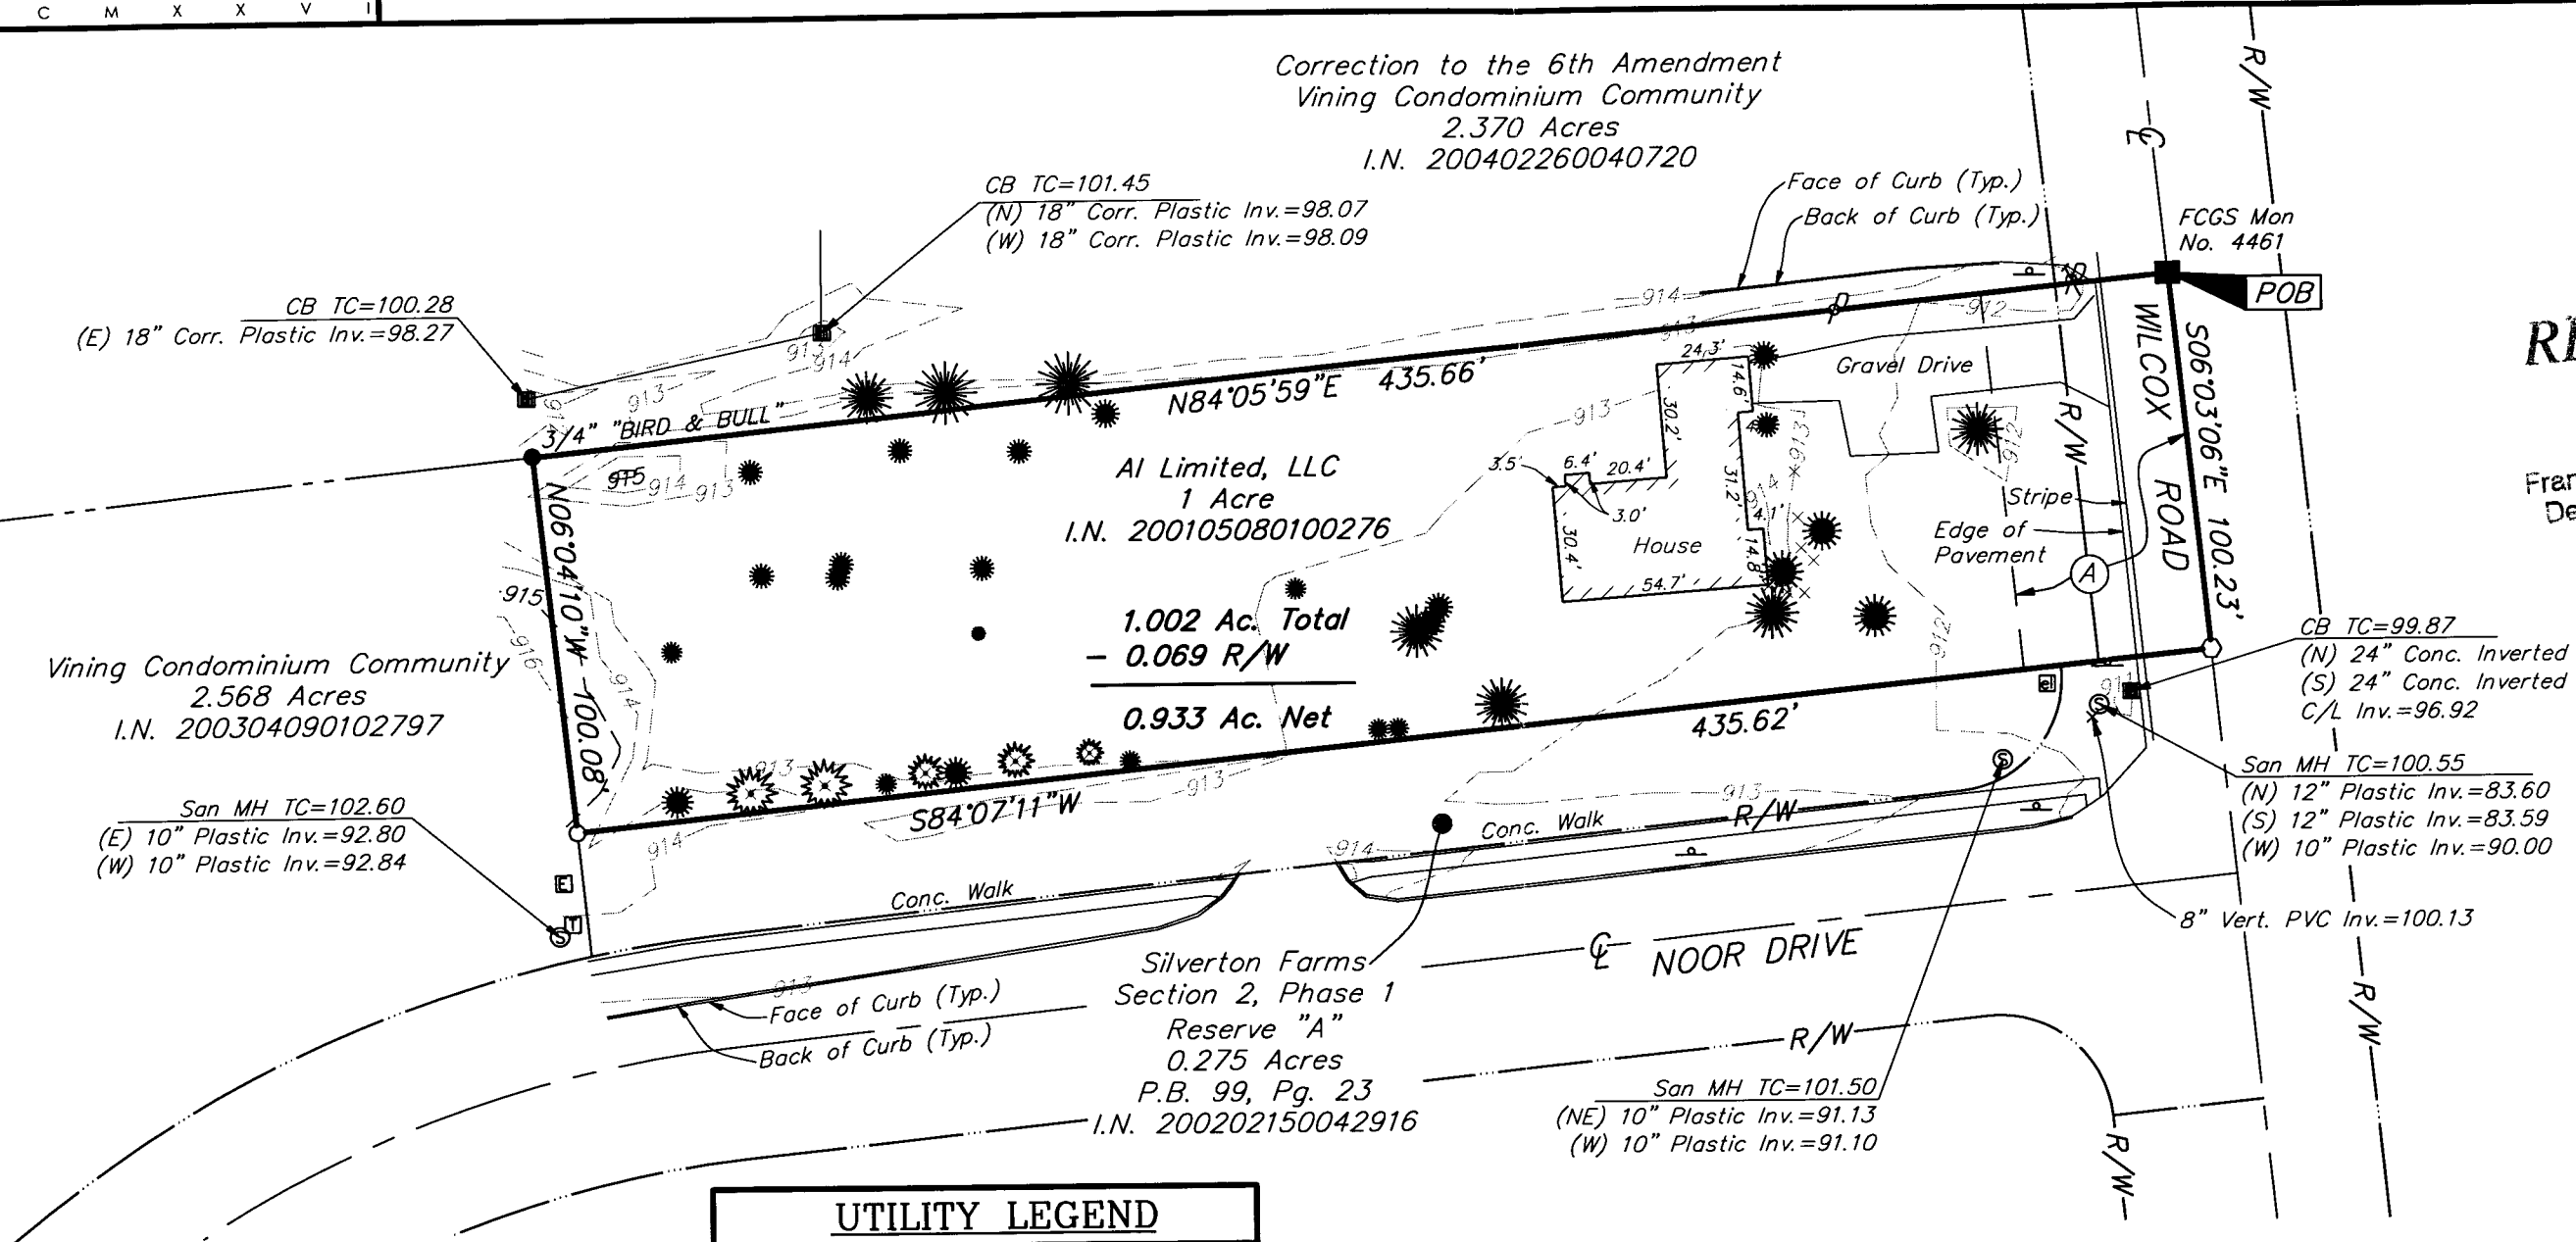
C M X X V I

Correction to the 6th Amendment
Vining Condominium Community
2.370 Acres
I.N. 200402260040720

CB TC=101.45
(N) 18" Corr. Plastic Inv.=98.07
(W) 18" Corr. Plastic Inv.=98.09

Face of Curb (Typ.)
Back of Curb (Typ.)

FCGS Mon
No. 4461

POB

CB TC=100.28
(E) 18" Corr. Plastic Inv.=98.27

3/4" "BIRD & BULL"

N84°05'59"E 435.66'

24.3'
14.6'
30.2'
Gravel Drive
R/W
WILCOX ROAD
S06°03'06"E 100.23'

Al Limited, LLC
1 Acre
I.N. 200105080100276

3.5'
6.4'
20.4'
3.0'
House
30.4'
54.7'
31.2'
4.1'
14.8'

Stripe
Edge of Pavement
A

N06°04'10"W 100.08'

1.002 Ac. Total
– 0.069 R/W
0.933 Ac. Net

Vining Condominium Community
2.568 Acres
I.N. 200304090102797

435.62'

CB TC=99.87
(N) 24" Conc. Inverted
(S) 24" Conc. Inverted
C/L Inv.=96.92

San MH TC=100.55
(N) 12" Plastic Inv.=83.60
(S) 12" Plastic Inv.=83.59
(W) 10" Plastic Inv.=90.00

San MH TC=102.60
(E) 10" Plastic Inv.=92.80
(W) 10" Plastic Inv.=92.84

S84°07'11"W

Conc. Walk
R/W
Conc. Walk

8" Vert. PVC Inv.=100.13

Silverton Farms
Section 2, Phase 1
Reserve "A"
0.275 Acres
P.B. 99, Pg. 23
I.N. 200202150042916

℄ NOOR DRIVE

Face of Curb (Typ.)
Back of Curb (Typ.)

R/W

San MH TC=101.50
(NE) 10" Plastic Inv.=91.13
(W) 10" Plastic Inv.=91.10

R/W
R/W
R/W

913 914 915 916 912

RI
Fran
De

UTILITY LEGEND